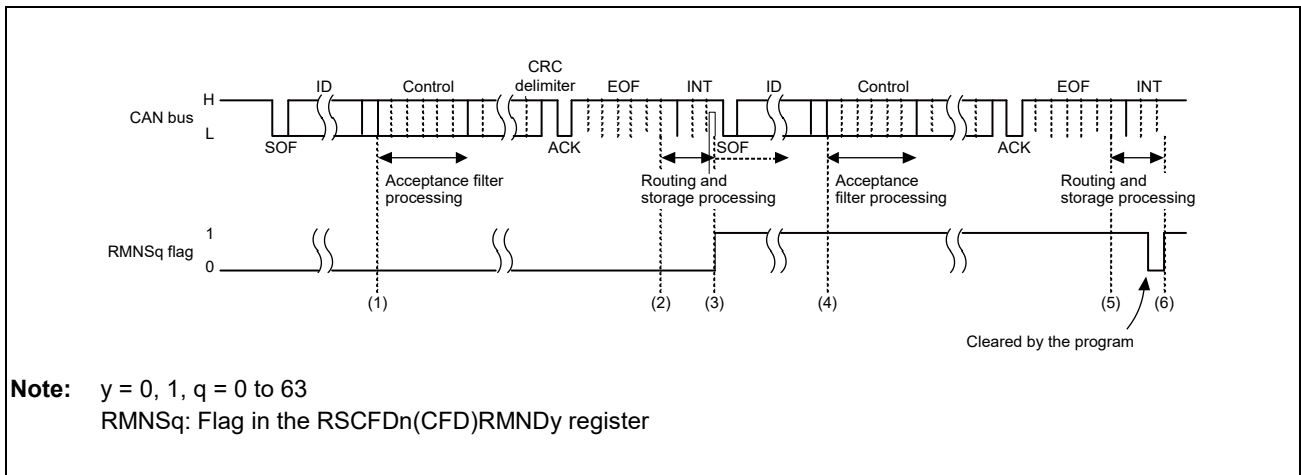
CAN bus
H
L
SOF
ID
Control
CRC delimiter
ACK
EOF
INT
SOF
ID
Control
ACK
EOF
INT
Acceptance filter processing
Routing and storage processing
Acceptance filter processing
Routing and storage processing
RMNSq flag
1
0
(1)
(2)
(3)
(4)
(5)
(6)
Cleared by the program

**Note:** y = 0, 1, q = 0 to 63
RMNSq: Flag in the RSCFDn(CFD)RMNDy register